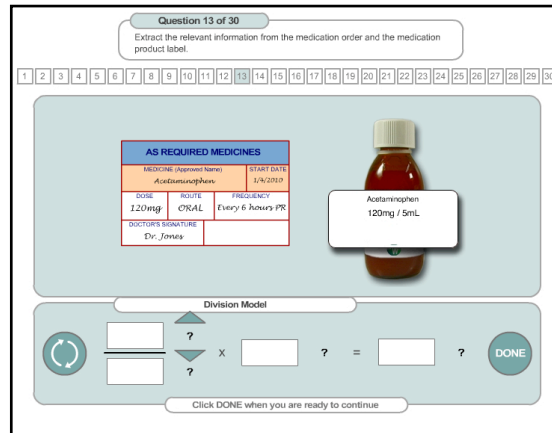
Question 13 of 30

Extract the relevant information from the medication order and the medication product label.

1 2 3 4 5 6 7 8 9 10 11 12 13 14 15 16 17 18 19 20 21 22 23 24 25 26 27 28 29 30

AS REQUIRED MEDICINES

| MEDICINE (Approved Name) | | START DATE |
|---|---|---|
| Acetaminophen | | 1/4/2010 |
| DOSE | ROUTE | FREQUENCY |
| 120mg | ORAL | Every 6 hours PR |
| DOCTOR'S SIGNATURE | | |
| Dr. Jones | | |

Acetaminophen
120mg / 5mL

Division Model

?

?

x ? = ?

DONE

Click DONE when you are ready to continue